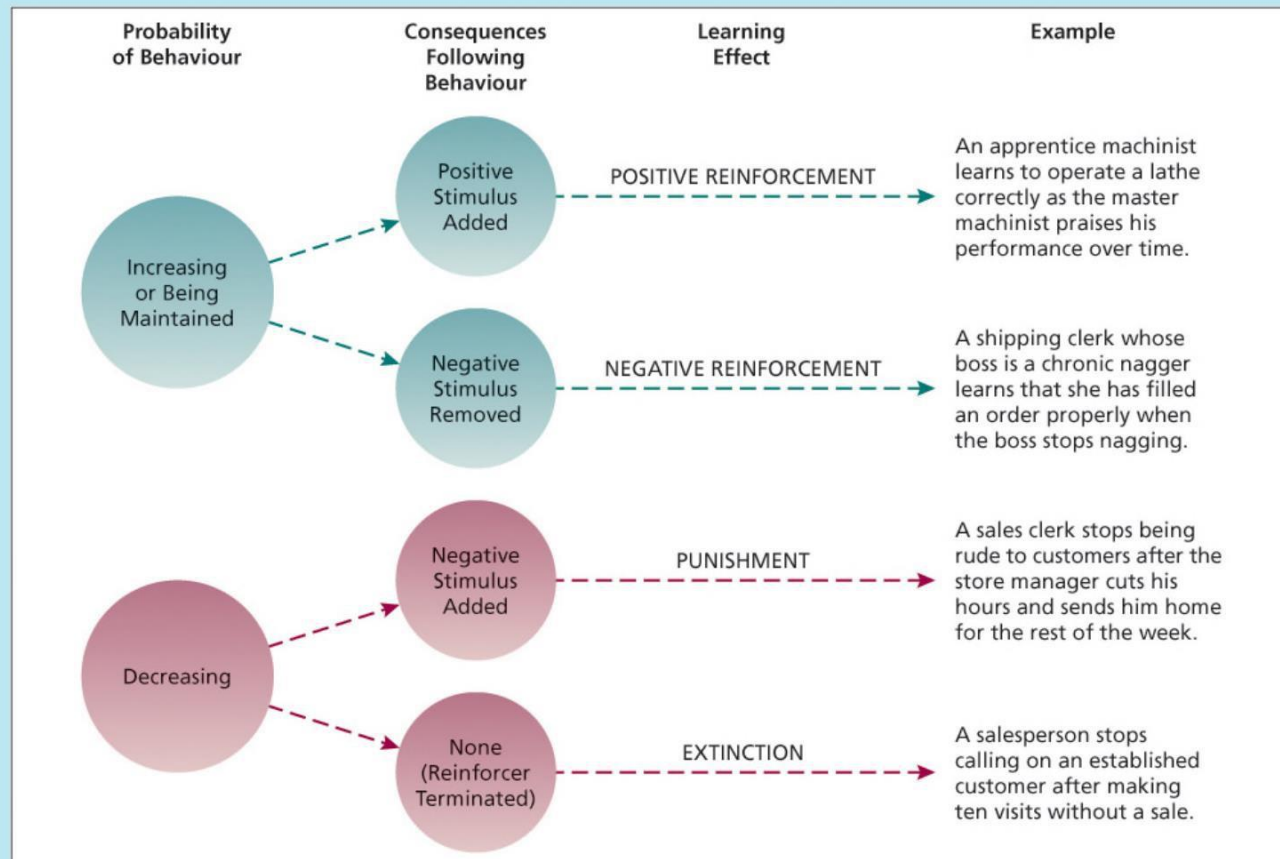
Probability of Behaviour

Consequences Following Behaviour

Learning Effect

Example

Increasing or Being Maintained

Positive Stimulus Added

POSITIVE REINFORCEMENT

An apprentice machinist learns to operate a lathe correctly as the master machinist praises his performance over time.

Negative Stimulus Removed

NEGATIVE REINFORCEMENT

A shipping clerk whose boss is a chronic nagger learns that she has filled an order properly when the boss stops nagging.

Decreasing

Negative Stimulus Added

PUNISHMENT

A sales clerk stops being rude to customers after the store manager cuts his hours and sends him home for the rest of the week.

None (Reinforcer Terminated)

EXTINCTION

A salesperson stops calling on an established customer after making ten visits without a sale.